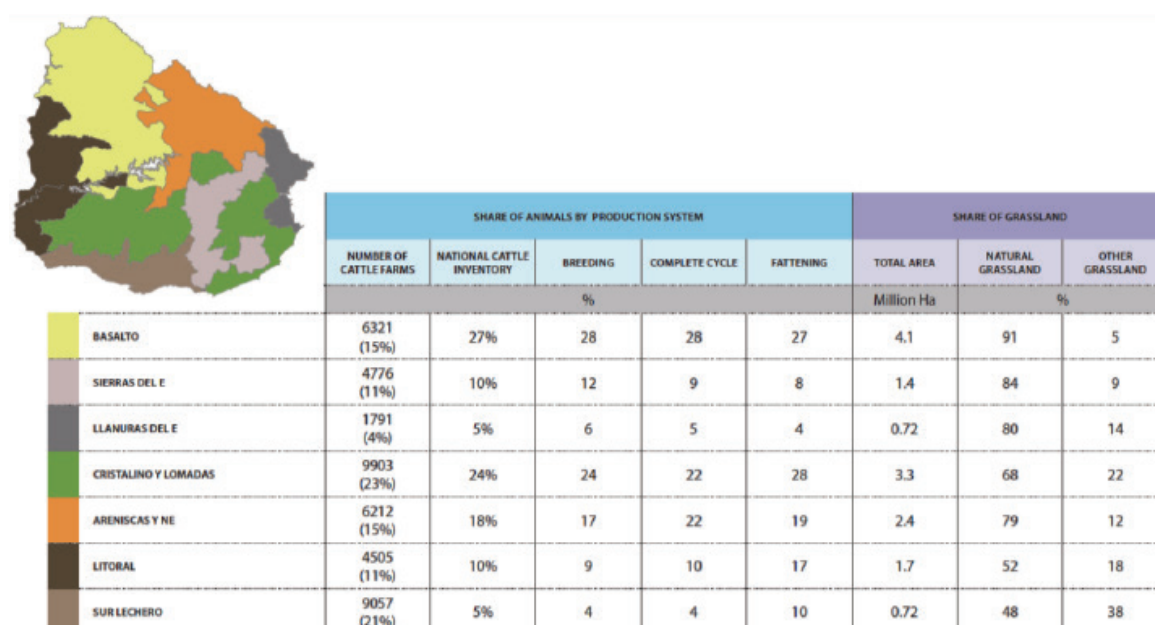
| | NUMBER OF CATTLE FARMS | NATIONAL CATTLE INVENTORY | BREEDING | COMPLETE CYCLE | FATTENING | TOTAL AREA | NATURAL GRASSLAND | OTHER GRASSLAND |
|---|---|---|---|---|---|---|---|---|
| | | SHARE OF ANIMALS BY PRODUCTION SYSTEM | | | | SHARE OF GRASSLAND | | |
| | | % | | | | Million Ha | % | |
| BASALTO | 6321 (15%) | 27% | 28 | 28 | 27 | 4.1 | 91 | 5 |
| SIERRAS DEL E | 4776 (11%) | 10% | 12 | 9 | 8 | 1.4 | 84 | 9 |
| LLANURAS DEL E | 1791 (4%) | 5% | 6 | 5 | 4 | 0.72 | 80 | 14 |
| CRISTALINO Y LOMADAS | 9903 (23%) | 24% | 24 | 22 | 28 | 3.3 | 68 | 22 |
| ARENISCAS Y NE | 6212 (15%) | 18% | 17 | 22 | 19 | 2.4 | 79 | 12 |
| LITORAL | 4505 (11%) | 10% | 9 | 10 | 17 | 1.7 | 52 | 18 |
| SUR LECHERO | 9057 (21%) | 5% | 4 | 4 | 10 | 0.72 | 48 | 38 |